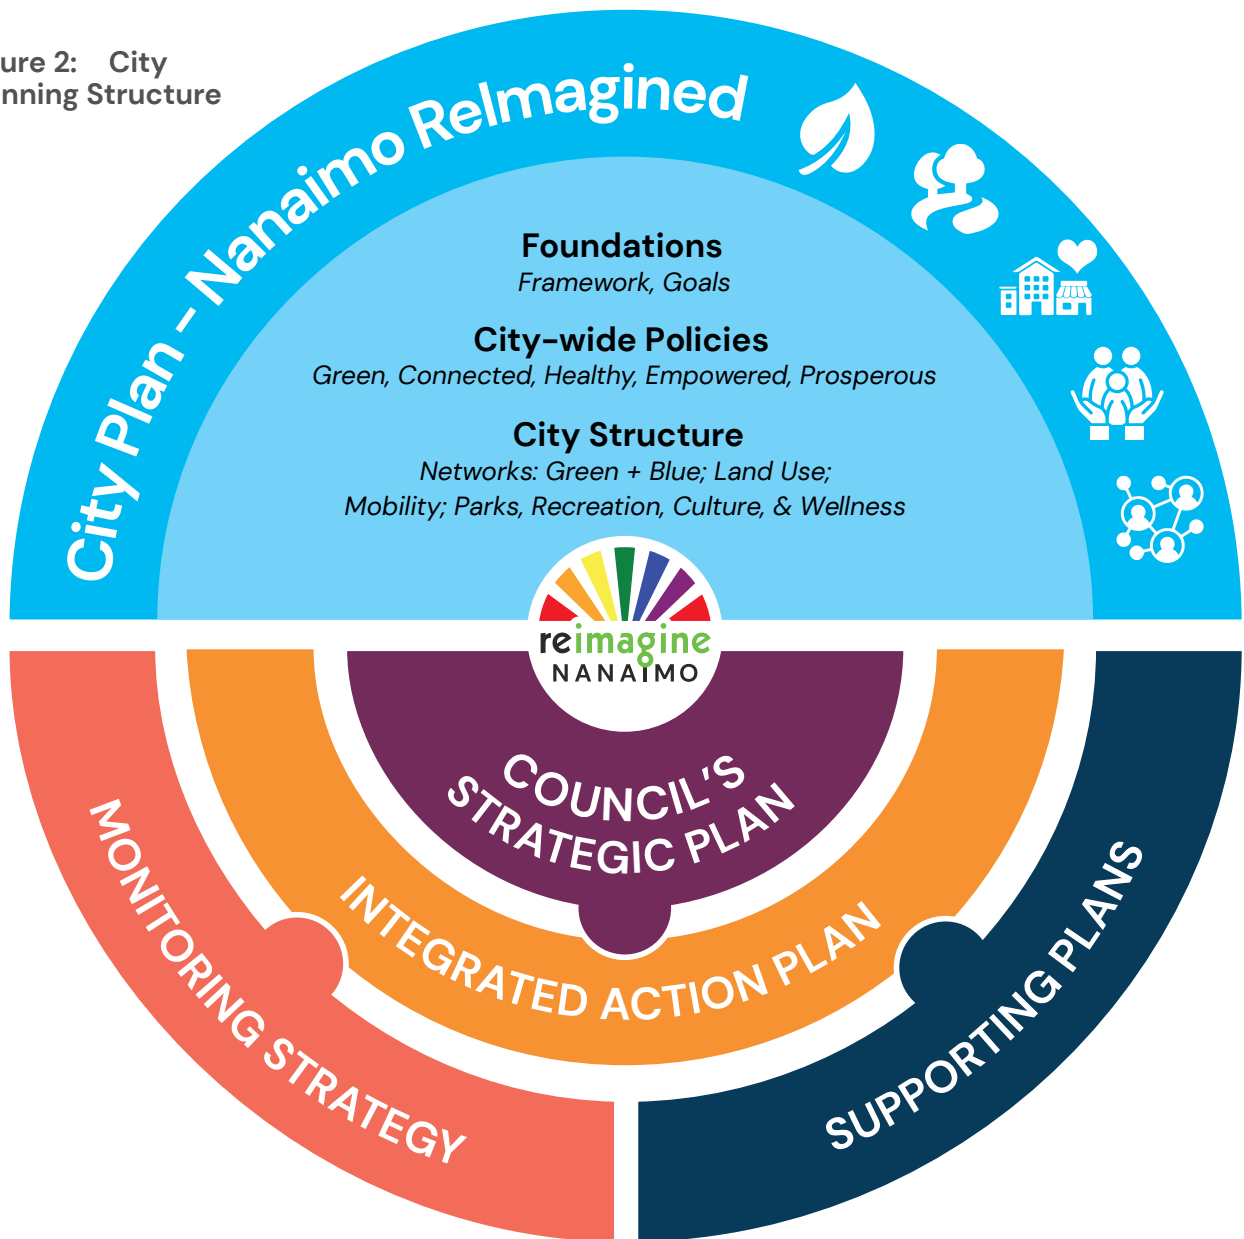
ure 2: City
nning Structure

City Plan - Nanaimo ReImagined

Foundations
Framework, Goals

City-wide Policies
Green, Connected, Healthy, Empowered, Prosperous

City Structure
Networks: Green + Blue; Land Use; Mobility; Parks, Recreation, Culture, & Wellness

reimagine
NANAIMO

COUNCIL'S STRATEGIC PLAN

INTEGRATED ACTION PLAN

MONITORING STRATEGY

SUPPORTING PLANS